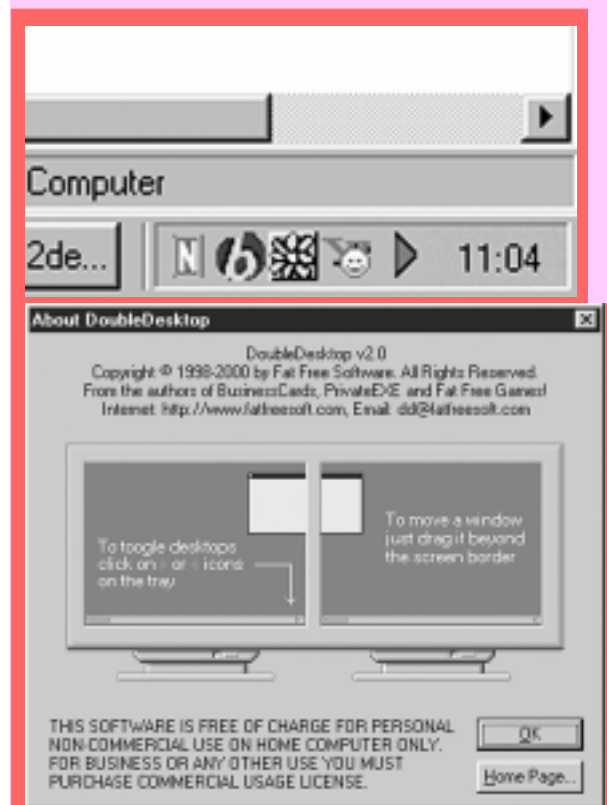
Computer

2de...

11:04

About DoubleDesktop

DoubleDesktop v2.0
Copyright © 1998-2000 by Fat Free Software. All Rights Reserved.
From the authors of BusinessCards, PrivateEXE and Fat Free Games!
Internet: http://www.fatfreesoft.com, Email: dd@fatfreesoft.com

To toogle desktops click on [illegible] or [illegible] icons on the tray

To move a window just drag it beyond the screen border

THIS SOFTWARE IS FREE OF CHARGE FOR PERSONAL NON-COMMERCIAL USE ON HOME COMPUTER ONLY. FOR BUSINESS OR ANY OTHER USE YOU MUST PURCHASE COMMERCIAL USAGE LICENSE.

OK

Home Page...